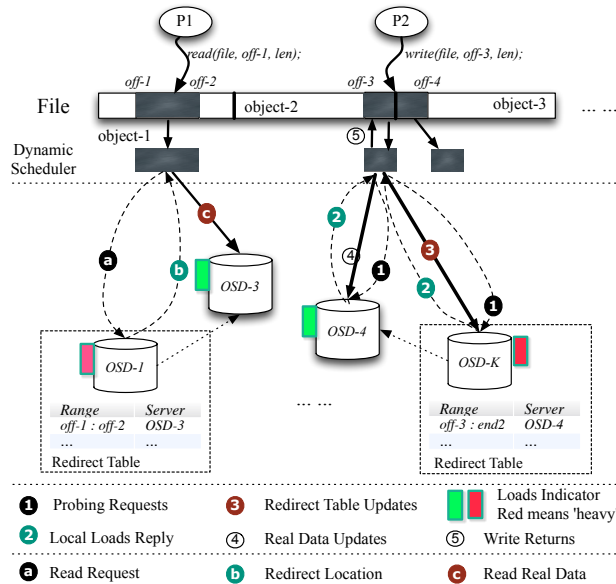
P1

P2

read(file, off-1, len);

write(file, off-3, len);

off-1

off-2

off-3

off-4

File

object-2

object-3

... ...

object-1

5

Dynamic Scheduler

c

2

4

a

b

OSD-3

1

3

2

1

OSD-4

OSD-1

OSD-K

... ...

| Range | Server |
|---|---|
| off-1 : off-2 | OSD-3 |
| ... | ... |

Redirect Table

| Range | Server |
|---|---|
| off-3 : end2 | OSD-4 |
| ... | ... |

Redirect Table

1 Probing Requests

3 Redirect Table Updates

Loads Indicator
Red means 'heavy

2 Local Loads Reply

4 Real Data Updates

5 Write Returns

a Read Request

b Redirect Location

c Read Real Data